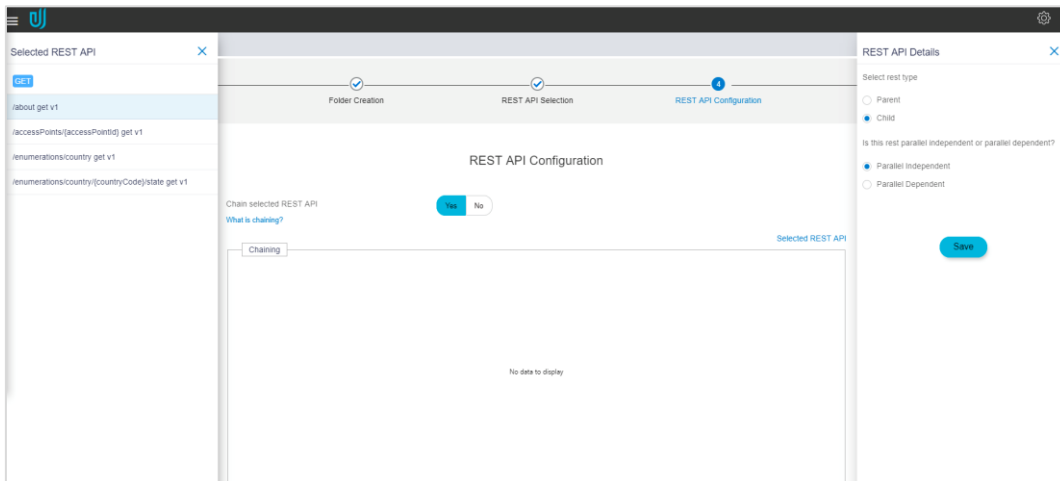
Selected REST API

GET

/about get v1

/accessPoints/{accessPointId} get v1

/enumerations/country get v1

/enumerations/country/{countryCode}/state get v1

Folder Creation

REST API Selection

4

REST API Configuration

REST API Configuration

Chain selected REST API

What is chaining?

Yes No

Selected REST API

Chaining

No data to display

REST API Details

Select rest type

Parent

Child

Is this rest parallel independent or parallel dependent?

Parallel Independent

Parallel Dependent

Save